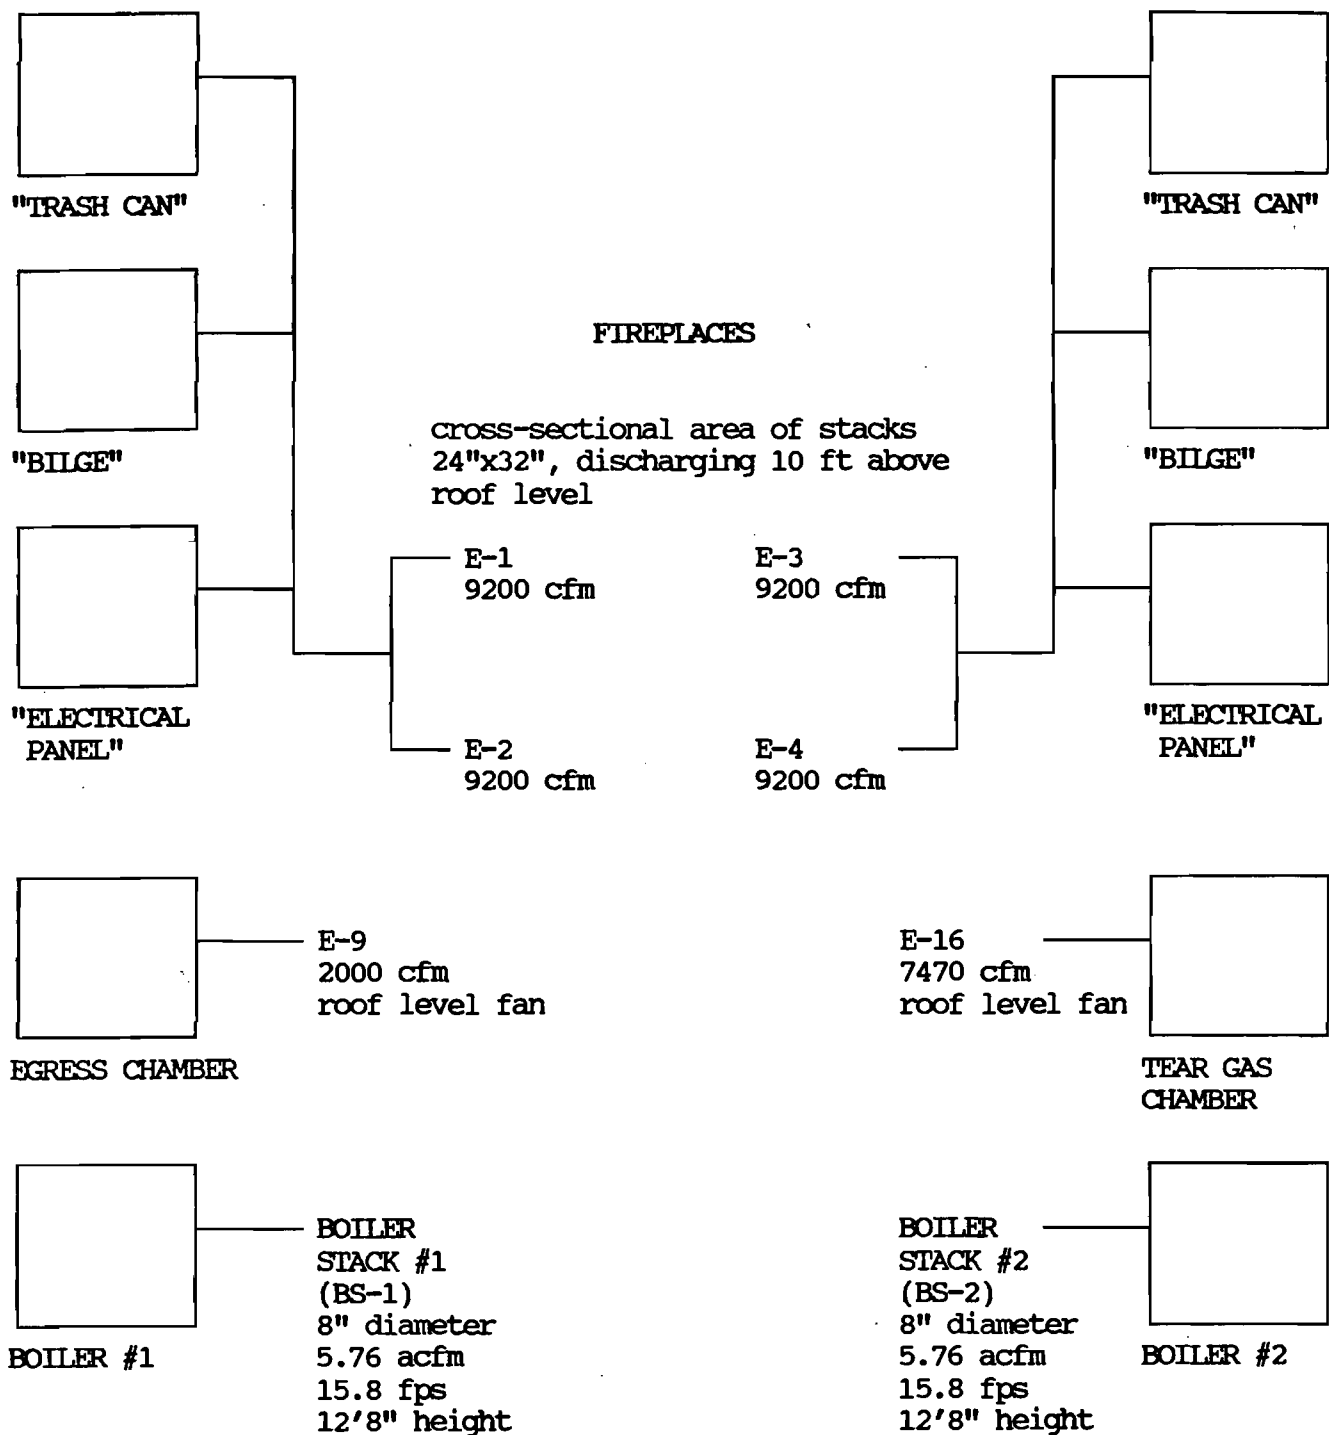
"TRASH CAN"

"BILGE"

"ELECTRICAL PANEL"

FIREPLACES

cross-sectional area of stacks 24"x32", discharging 10 ft above roof level

E-1
9200 cfm

E-2
9200 cfm

E-3
9200 cfm

E-4
9200 cfm

"TRASH CAN"

"BILGE"

"ELECTRICAL PANEL"

EGRESS CHAMBER

E-9
2000 cfm
roof level fan

E-16
7470 cfm
roof level fan

TEAR GAS CHAMBER

BOILER #1

BOILER
STACK #1
(BS-1)
8" diameter
5.76 acfm
15.8 fps
12'8" height

BOILER
STACK #2
(BS-2)
8" diameter
5.76 acfm
15.8 fps
12'8" height

BOILER #2